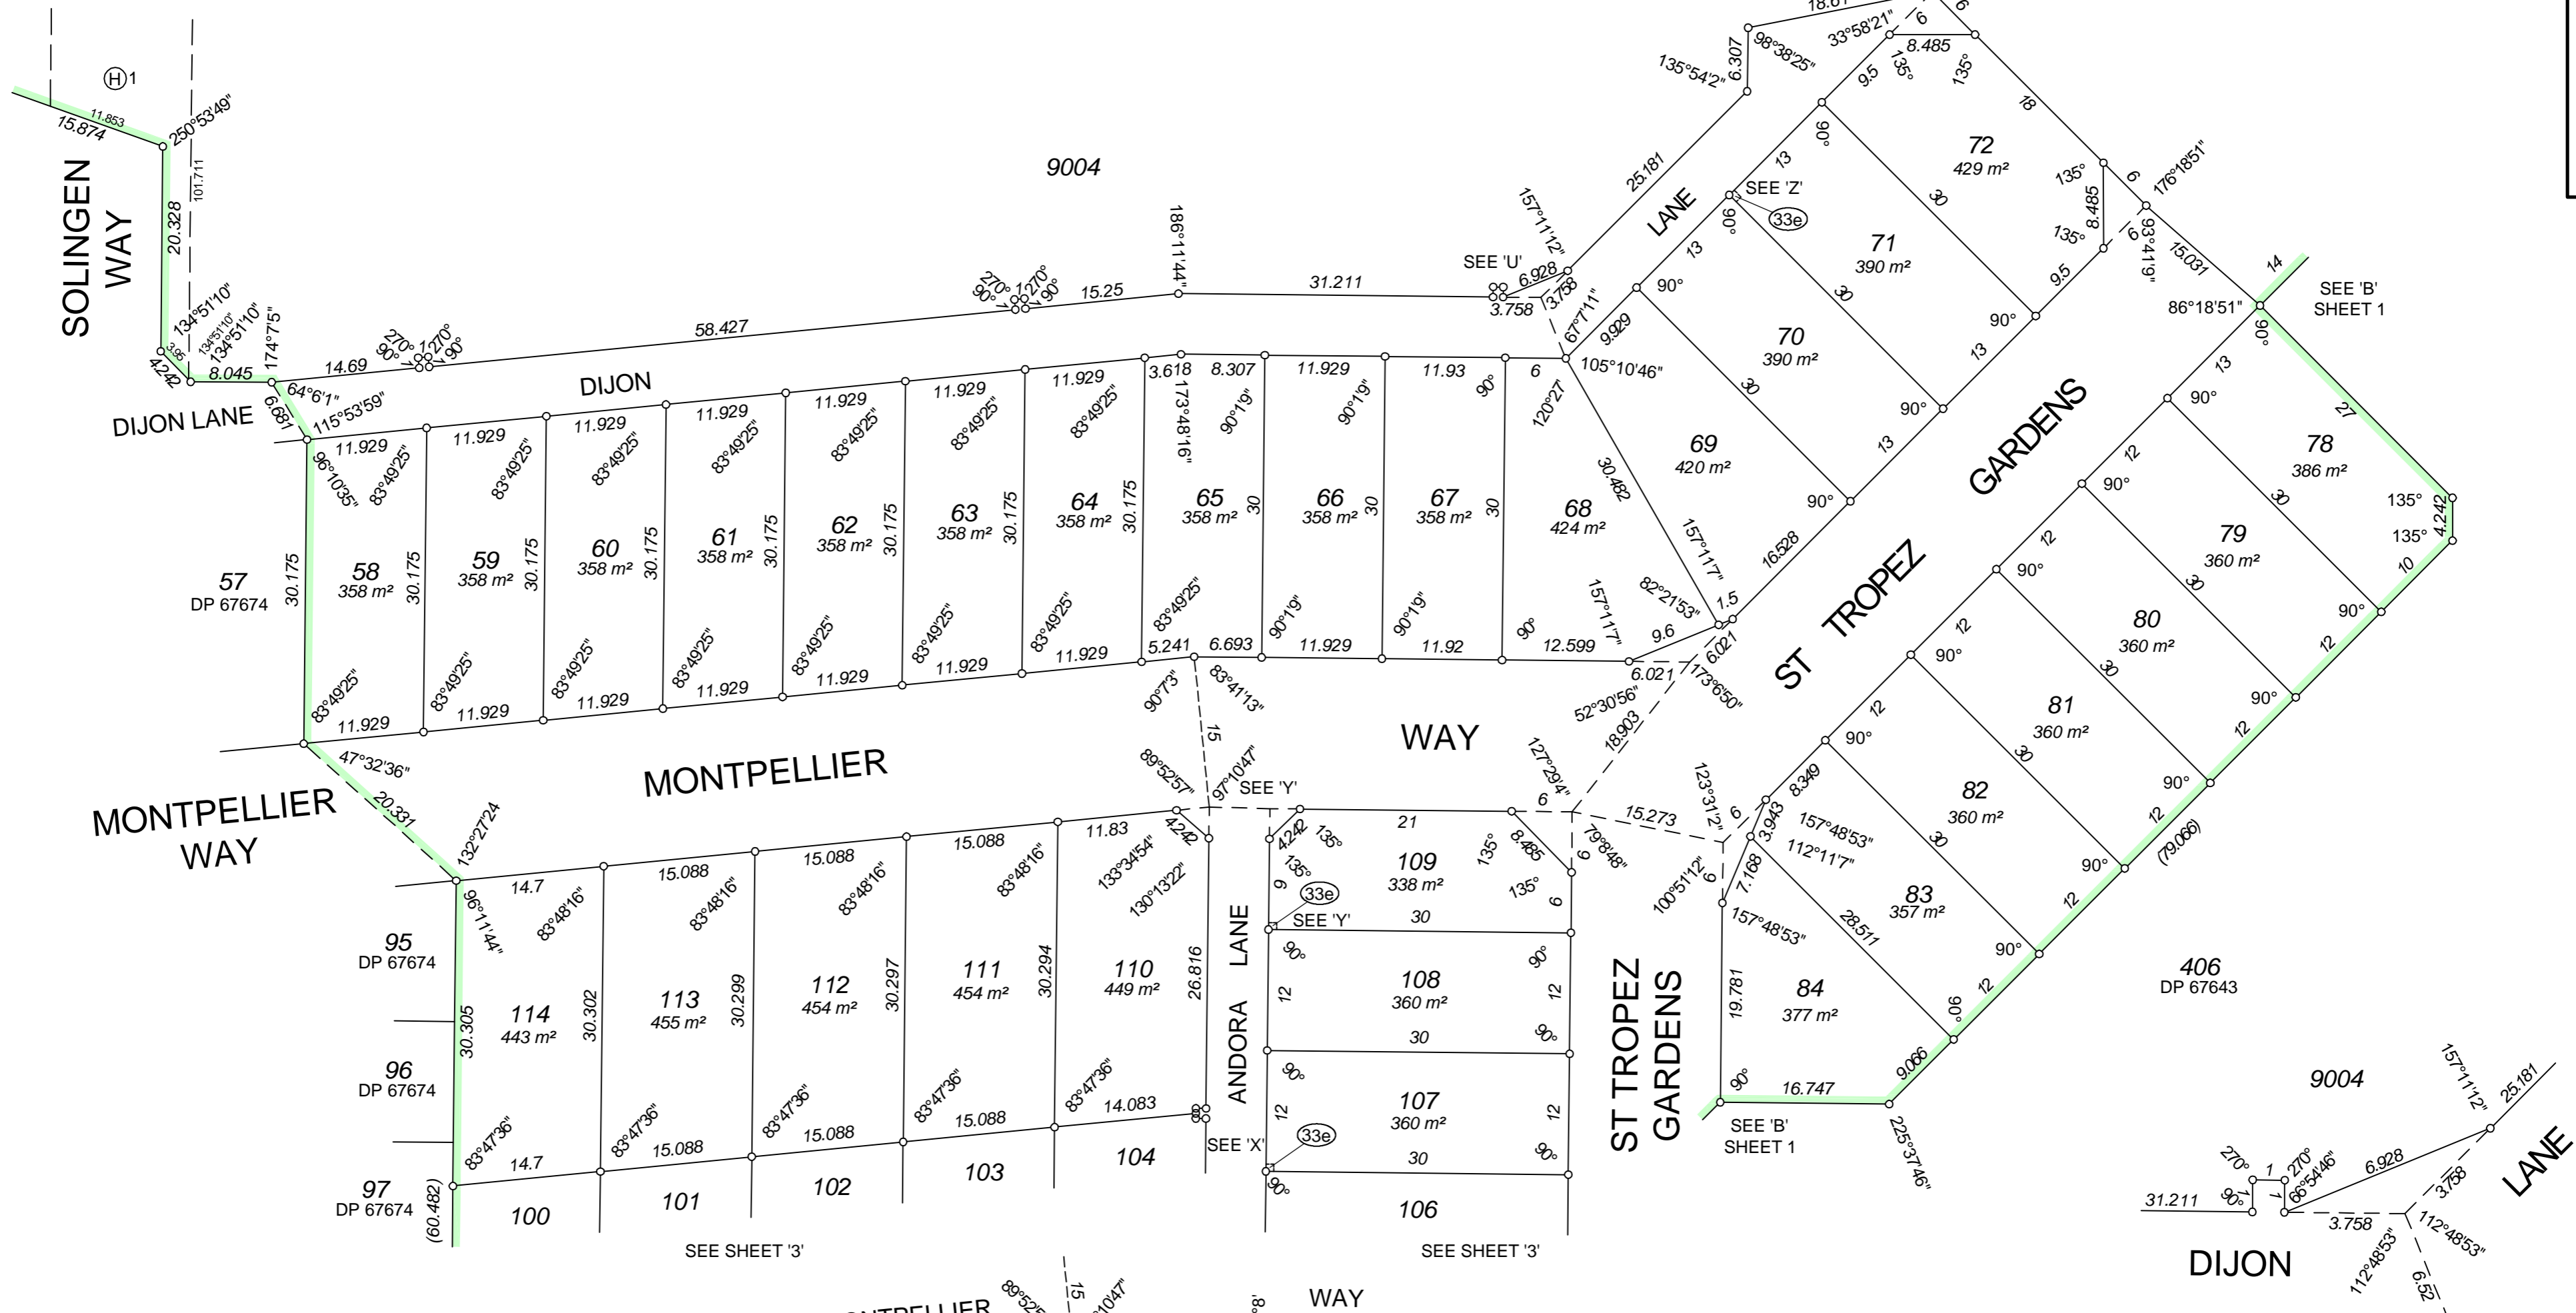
H1
11.853
15.874
250°53'49"
SOLINGEN WAY
20.328
101.711
134°51'10"
134°51'10"
174°7'5"
4.242
8.045
DIJON LANE
6.681
64°6'1"
115°53'59"
14.69
270° 90° 1 270° 90°
58.427
DIJON
270° 90° 1 270° 90°
15.25
9004
186°11'44"
31.211
SEE 'U'
6.928
3.758
3.758
157°11'12"
67°7'11"
25.181
LANE
135°54'2"
6.307
98°38'25"
18.01
33°58'21"
6
8.485
6
9.5
135°
135°
18
90°
13
SEE 'Z'
33e
72
429 m²
30
135°
6
176°18'51"
8.485
135°
6
93°4'19"
9.5
15.031
71
390 m²
13
90°
90°
30
9.929
70
390 m²
30
90°
13
105°10'46"
GARDENS
14
SEE 'B' SHEET 1
86°18'51"
90°
13
90°
27
78
386 m²
135°
135°
4.242
30
12
90°
79
360 m²
30
10
90°
12
90°
12
80
360 m²
30
12
90°
12
90°
81
360 m²
30
90°
12
90°
8.349
82
360 m²
30
12
90°
(79.066)
12
83
357 m²
90°
12
90°
406
DP 67643
3.618
8.307
11.929
11.93
6
120°27'
173°48'16"
90°1'9"
90°1'9"
90°
65
358 m²
30
66
358 m²
30
67
358 m²
30
68
424 m²
30.482
69
420 m²
13
90°
16.528
157°11'17"
1.5
82°21'53"
9.6
157°11'17"
ST TROPEZ
11.929
11.929
11.929
11.929
11.929
11.929
11.929
83°49'25"
83°49'25"
83°49'25"
83°49'25"
83°49'25"
83°49'25"
96°10'35"
83°49'25"
83°49'25"
57
DP 67674
30.175
58
358 m²
30.175
59
358 m²
30.175
60
358 m²
30.175
61
358 m²
30.175
62
358 m²
30.175
63
358 m²
30.175
64
358 m²
30.175
83°49'25"
83°49'25"
83°49'25"
83°49'25"
83°49'25"
83°49'25"
83°49'25"
83°49'25"
90°1'9"
90°1'9"
90°
11.929
11.929
11.929
11.929
11.929
11.929
11.929
5.241
6.693
11.929
11.92
12.599
6.021
6.021
173°6'50"
52°30'56"
18.903
90°7'3"
83°41'13"
15
WAY
127°29'4"
MONTPELLIER
47°32'36"
20.331
MONTPELLIER WAY
132°27'24
89°52'57"
97°10'47"
SEE 'Y'
6
15.273
123°31'2"
6
79°8'48"
4.242
135°
21
8.485
135°
6
3.943
157°48'53"
112°11'7"
14.7
15.088
15.088
15.088
11.83
4.242
96°11'44"
83°48'16"
83°48'16"
83°48'16"
83°48'16"
133°34'54"
130°13'22"
9
135°
33e
SEE 'Y'
109
338 m²
135°
6
30
100°51'12"
9
7.168
157°48'53"
28.511
95
DP 67674
114
443 m²
30.305
30.302
113
455 m²
30.299
112
454 m²
30.297
111
454 m²
30.294
110
449 m²
26.816
ANDORA LANE
90°
12
108
360 m²
90°
12
90°
30
19.781
84
377 m²
ST TROPEZ GARDENS
96
DP 67674
90°
12
107
360 m²
12
33e
90°
30
9.066
90°
16.747
83°47'36"
83°47'36"
83°47'36"
83°47'36"
83°47'36"
14.7
15.088
15.088
15.088
14.083
SEE 'X'
SEE 'B' SHEET 1
225°37'46"
97
DP 67674
(60.482)
100
101
102
103
104
106
90°
SEE SHEET '3'
SEE SHEET '3'
9004
157°11'12"
25.181
LANE
270°
1
270°
66°54'46"
6.928
31.211
90°
1
3.758
3.758
112°48'53"
112°48'53"
6.52
DIJON
MONTPELLIER
89°52'5
15
97°10'47"
8
WAY